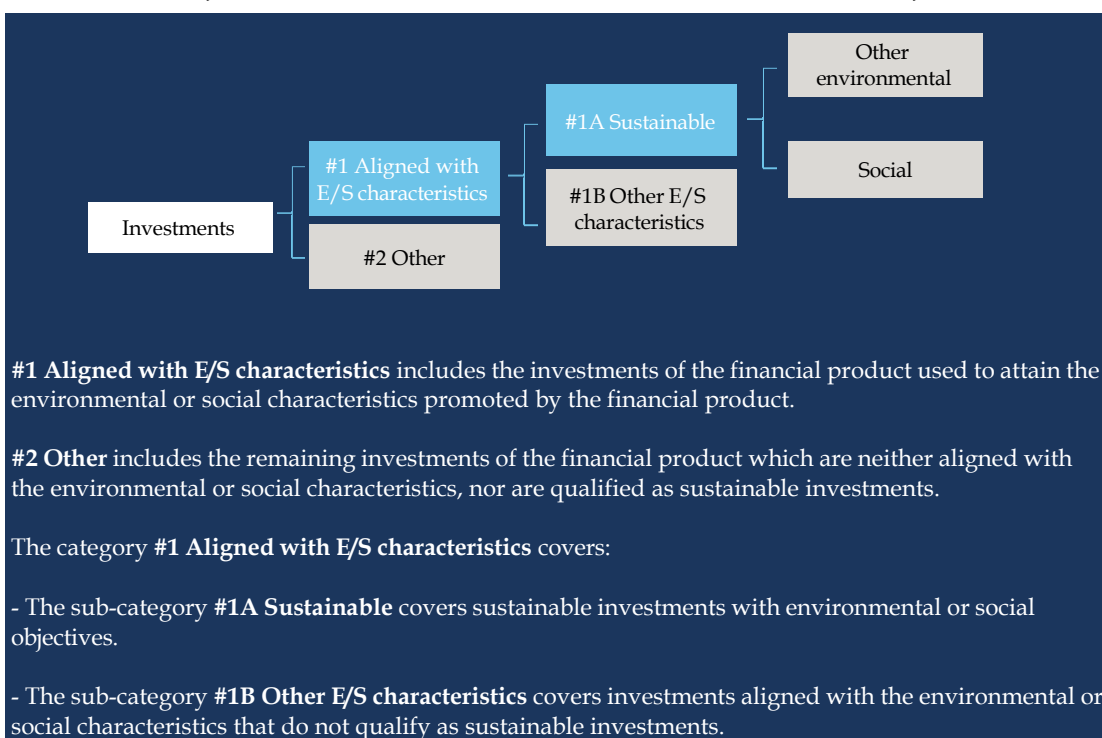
Investments

#1 Aligned with E/S characteristics

#2 Other

#1A Sustainable

#1B Other E/S characteristics

Other environmental

Social

**#1 Aligned with E/S characteristics** includes the investments of the financial product used to attain the environmental or social characteristics promoted by the financial product.

**#2 Other** includes the remaining investments of the financial product which are neither aligned with the environmental or social characteristics, nor are qualified as sustainable investments.

The category **#1 Aligned with E/S characteristics** covers:

- The sub-category **#1A Sustainable** covers sustainable investments with environmental or social objectives.

- The sub-category **#1B Other E/S characteristics** covers investments aligned with the environmental or social characteristics that do not qualify as sustainable investments.